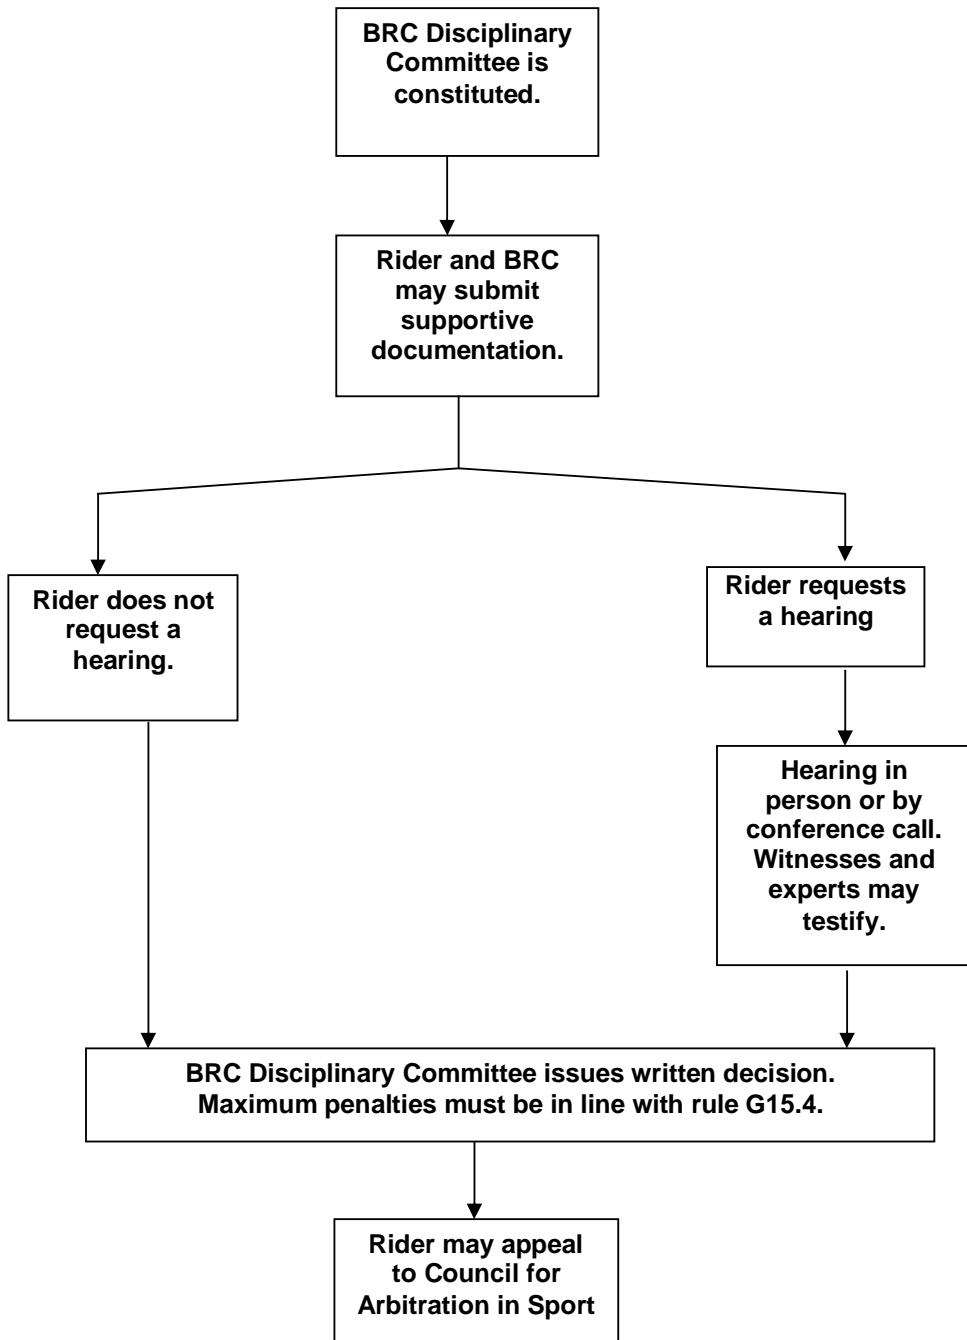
BRC Disciplinary Committee is constituted.

Rider and BRC may submit supportive documentation.

Rider does not request a hearing.

Rider requests a hearing

Hearing in person or by conference call. Witnesses and experts may testify.

BRC Disciplinary Committee issues written decision. Maximum penalties must be in line with rule G15.4.

Rider may appeal to Council for Arbitration in Sport